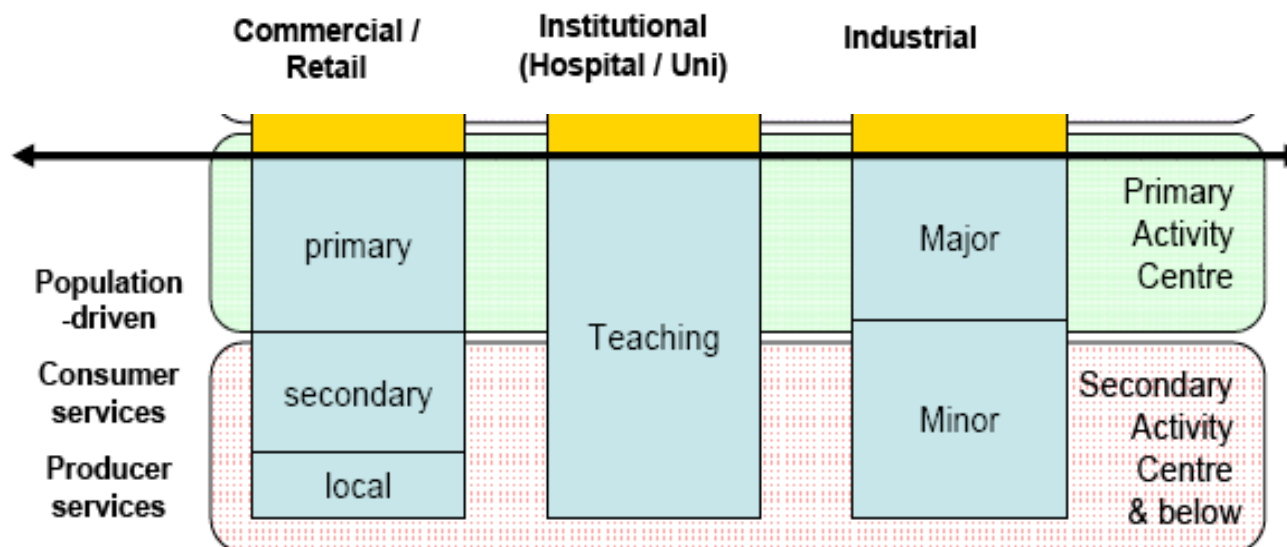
Commercial / Retail

Institutional (Hospital / Uni)

Industrial

primary

Teaching

Major

Primary Activity Centre

Population -driven

Consumer services

secondary

Minor

Secondary Activity Centre & below

Producer services

local